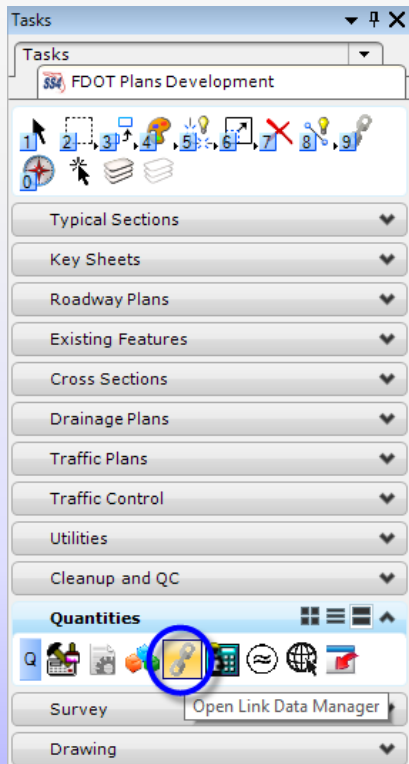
Tasks

Tasks

FDOT Plans Development

1 2 3 4 5 6 7 8 9
0

Typical Sections

Key Sheets

Roadway Plans

Existing Features

Cross Sections

Drainage Plans

Traffic Plans

Traffic Control

Utilities

Cleanup and QC

Quantities

Q

Survey

Open Link Data Manager

Drawing